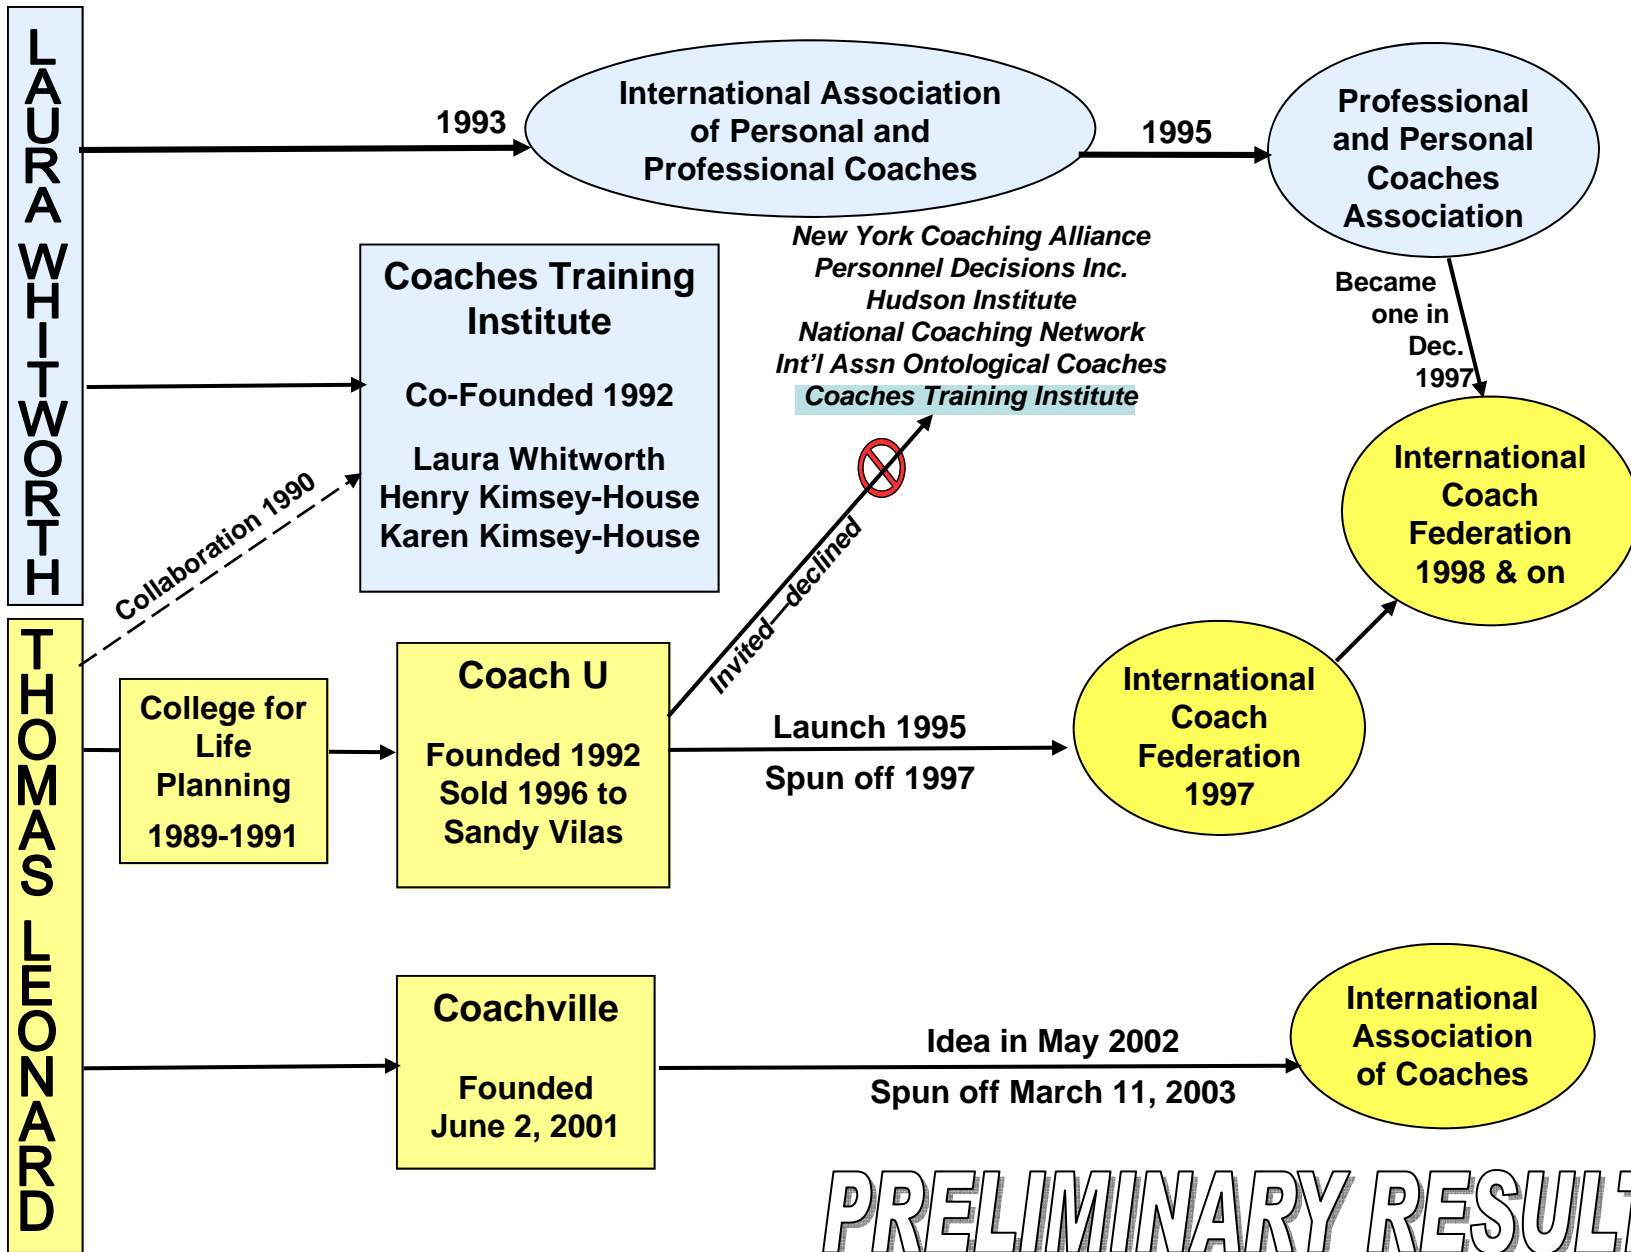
LAURA WHITWORTH

1993

International Association of Personal and Professional Coaches

1995

Professional and Personal Coaches Association

Coaches Training Institute

Co-Founded 1992

Laura Whitworth
Henry Kimsey-House
Karen Kimsey-House

New York Coaching Alliance
Personnel Decisions Inc.
Hudson Institute
National Coaching Network
Int'l Assn Ontological Coaches
Coaches Training Institute

Became one in Dec. 1997

International Coach Federation 1998 & on

Collaboration 1990

Invited—declined

THOMAS LEONARD

College for Life Planning

1989-1991

Coach U

Founded 1992
Sold 1996 to Sandy Vilas

Launch 1995

Spun off 1997

International Coach Federation 1997

Coachville

Founded June 2, 2001

Idea in May 2002

Spun off March 11, 2003

International Association of Coaches

PRELIMINARY RESULT